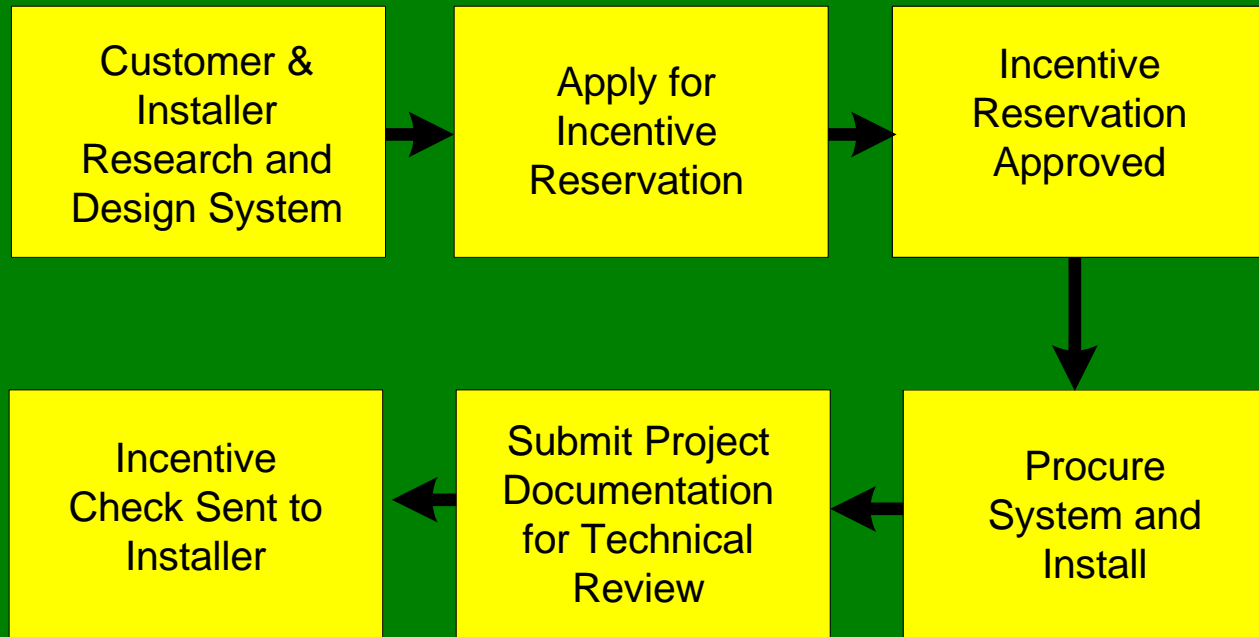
Customer & Installer Research and Design System

Apply for Incentive Reservation

Incentive Reservation Approved

Procure System and Install

Submit Project Documentation for Technical Review

Incentive Check Sent to Installer